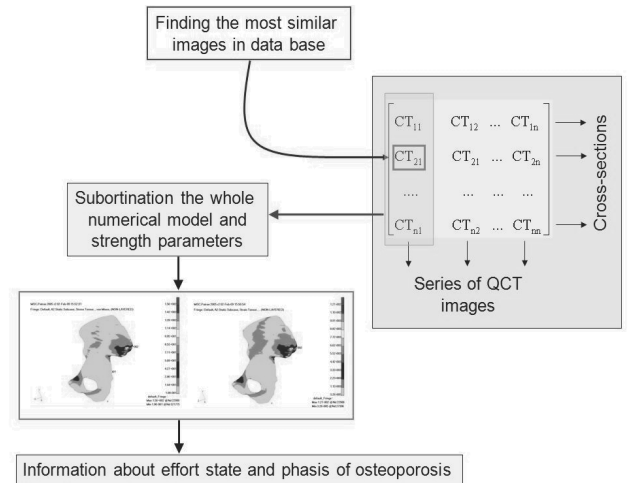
Finding the most similar images in data base

$\begin{bmatrix} CT_{11} & CT_{12} & \dots & CT_{1n} \\ CT_{21} & CT_{21} & \dots & CT_{2n} \\ \dots & \dots & \dots & \dots \\ CT_{n1} & CT_{n2} & \dots & CT_{nn} \end{bmatrix}$

Cross-sections

Subortination the whole numerical model and strength parameters

Series of QCT images

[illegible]

Information about effort state and phasis of osteoporosis